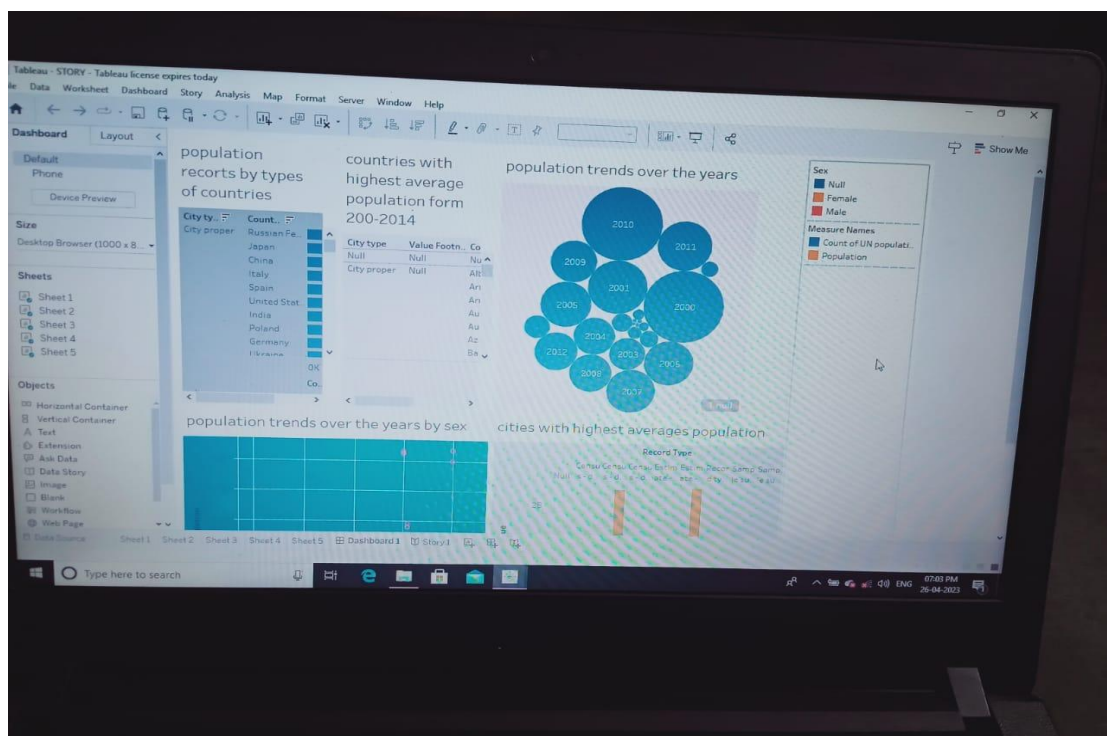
Tableau - STORY - Tableau license expires today

le Data Worksheet Dashboard Story Analysis Map Format Server Window Help

Show Me

Dashboard Layout

Default
Phone
Device Preview

Size
Desktop Browser (1000 x 8...

Sheets
Sheet 1
Sheet 2
Sheet 3
Sheet 4
Sheet 5

Objects
Horizontal Container
Vertical Container
Text
Extension
Ask Data
Data Story
Image
Blank
Workflow
Web Page

population recorts by types of countries

| City ty.. | Count.. |
|---|---|
| City proper | Russian Fe.. |
| | Japan |
| | China |
| | Italy |
| | Spain |
| | United Stat |
| | India |
| | Poland |
| | Germany |
| | Ukraine |

OK
Co..

countries with highest average population form 200-2014

| City type | Value Footn.. | Co |
|---|---|---|
| Null | Null | Nu |
| City proper | Null | Alt |
| | | An |
| | | An |
| | | Au |
| | | Au |
| | | Az |
| | | Be |

population trends over the years

2010
2011
2009
2001
2005
2000
2004
2012
2003
2008
2005
2007

Sex
Null
Female
Male

Measure Names
Count of UN populati..
Population

population trends over the years by sex

cities with highest averages population

Record Type

Data Source Sheet1 Sheet2 Sheet3 Sheet4 Sheet5 Dashboard 1 Story 1

Type here to search

ENG 07:03 PM 26-04-2023